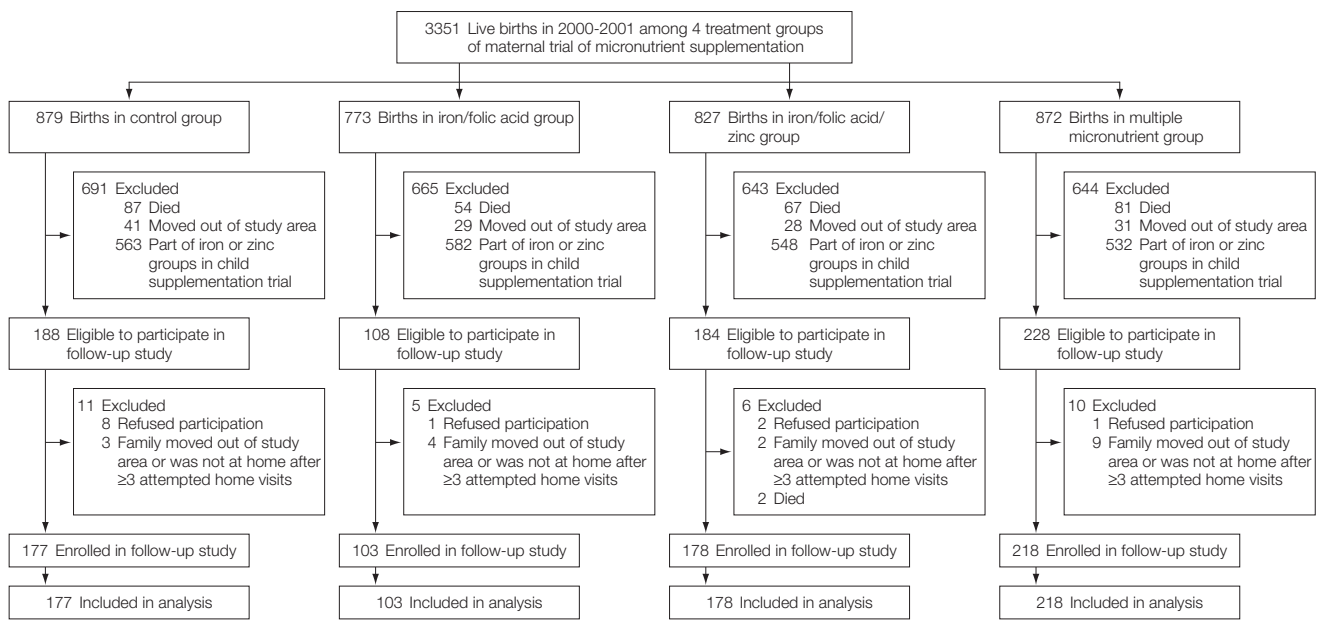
3351 Live births in 2000-2001 among 4 treatment groups of maternal trial of micronutrient supplementation

879 Births in control group

691 Excluded
87 Died
41 Moved out of study area
563 Part of iron or zinc groups in child supplementation trial

188 Eligible to participate in follow-up study

11 Excluded
8 Refused participation
3 Family moved out of study area or was not at home after ≥3 attempted home visits

177 Enrolled in follow-up study

177 Included in analysis

773 Births in iron/folic acid group

665 Excluded
54 Died
29 Moved out of study area
582 Part of iron or zinc groups in child supplementation trial

108 Eligible to participate in follow-up study

5 Excluded
1 Refused participation
4 Family moved out of study area or was not at home after ≥3 attempted home visits

103 Enrolled in follow-up study

103 Included in analysis

827 Births in iron/folic acid/ zinc group

643 Excluded
67 Died
28 Moved out of study area
548 Part of iron or zinc groups in child supplementation trial

184 Eligible to participate in follow-up study

6 Excluded
2 Refused participation
2 Family moved out of study area or was not at home after ≥3 attempted home visits
2 Died

178 Enrolled in follow-up study

178 Included in analysis

872 Births in multiple micronutrient group

644 Excluded
81 Died
31 Moved out of study area
532 Part of iron or zinc groups in child supplementation trial

228 Eligible to participate in follow-up study

10 Excluded
1 Refused participation
9 Family moved out of study area or was not at home after ≥3 attempted home visits

218 Enrolled in follow-up study

218 Included in analysis